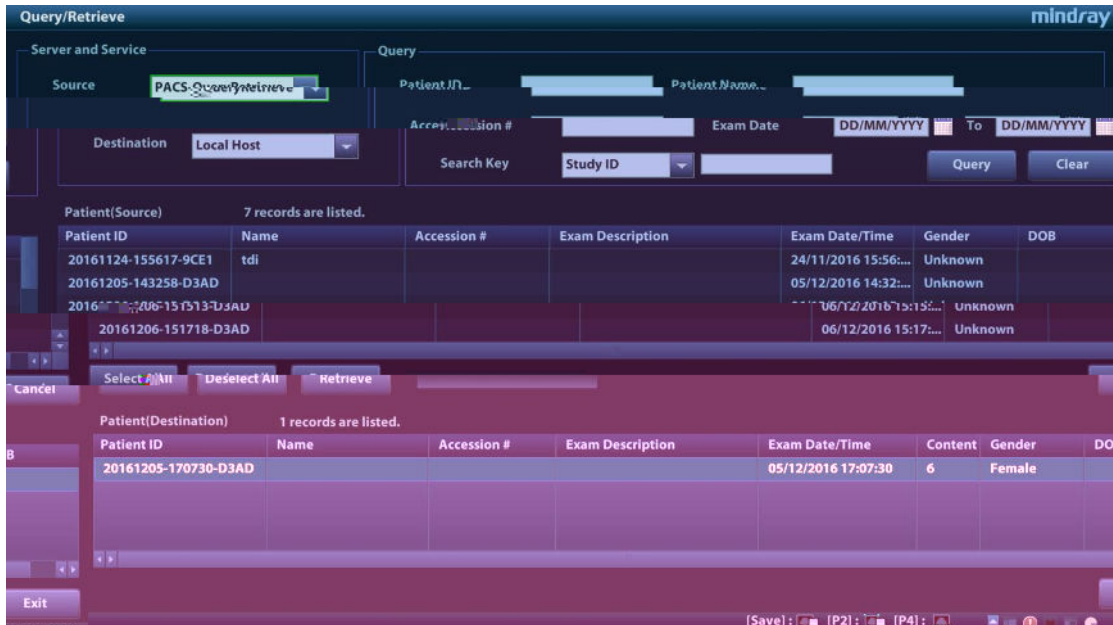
Query/Retrieve

mindray

Server and Service

Source PACS-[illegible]

Destination Local Host

Query

Patient ID

Patient Name

Acce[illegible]ssion #

Exam Date DD/MM/YYYY To DD/MM/YYYY

Search Key Study ID

Query

Clear

Patient(Source) 7 records are listed.

| Patient ID | Name | Accession # | Exam Description | Exam Date/Time | Gender | DOB |
|---|---|---|---|---|---|---|
| 20161124-155617-9CE1 | tdi | | | 24/11/2016 15:56:... | Unknown | |
| 20161205-143258-D3AD | | | | 05/12/2016 14:32:... | Unknown | |
| 2016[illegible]206-151513-D3AD | | | | 06/12/2016 15:15:... | Unknown | |
| 20161206-151718-D3AD | | | | 06/12/2016 15:17:... | Unknown | |

Select All

Deselect All

Retrieve

Cancel

Patient(Destination) 1 records are listed.

| Patient ID | Name | Accession # | Exam Description | Exam Date/Time | Content | Gender | DO |
|---|---|---|---|---|---|---|---|
| 20161205-170730-D3AD | | | | 05/12/2016 17:07:30 | 6 | Female | |

B

Exit

[Save]: [P2]: [P4]: